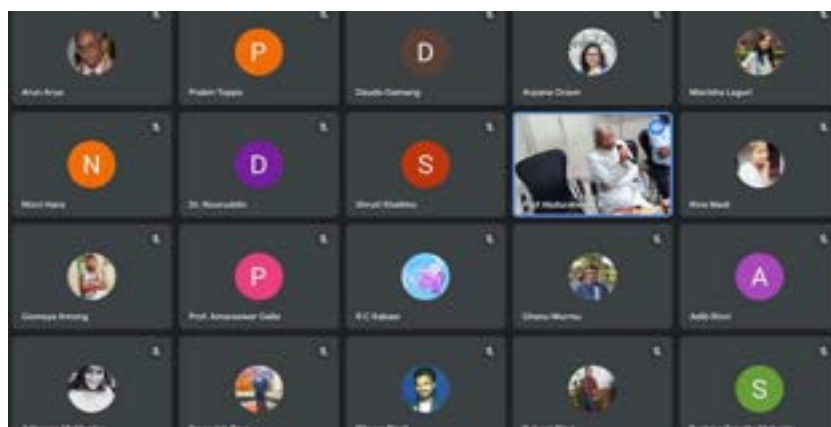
Arun Arya

P

Prabin Toppo

D

Claudio Gomang

Anjana Oraon

Manisha Lagun

N

Noni Hans

D

Dr. Nooruddin

S

Shruti Khalkho

Prof. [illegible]

Rina Mardi

Gomaya Among

P

Prof. Amarjeet Gidla

R C Rakesh

Ghanu Murmu

A

Adit Rout

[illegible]

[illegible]

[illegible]

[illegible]

S

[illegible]